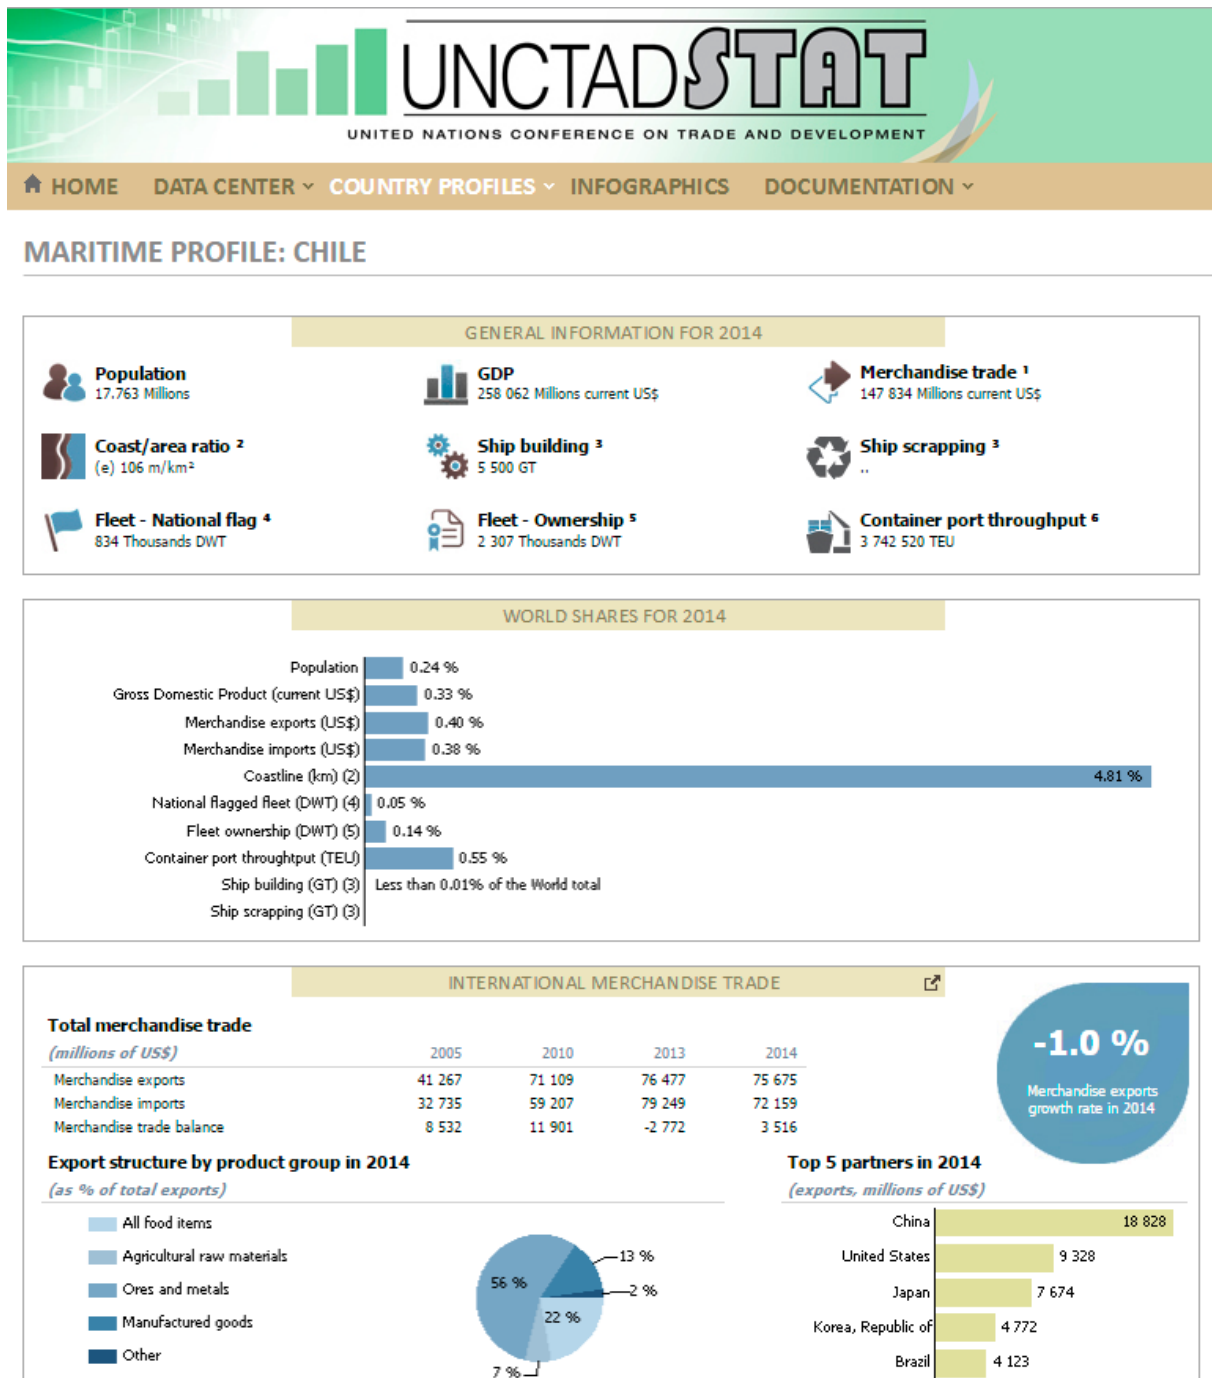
UNCTADSTAT
UNITED NATIONS CONFERENCE ON TRADE AND DEVELOPMENT

HOME DATA CENTER COUNTRY PROFILES INFOGRAPHICS DOCUMENTATION

MARITIME PROFILE: CHILE

GENERAL INFORMATION FOR 2014

Population
17.763 Millions

GDP
258 062 Millions current US$

Merchandise trade ¹
147 834 Millions current US$

Coast/area ratio ²
(e) 106 m/km²

Ship building ³
5 500 GT

Ship scrapping ³
..

Fleet - National flag ⁴
834 Thousands DWT

Fleet - Ownership ⁵
2 307 Thousands DWT

Container port throughput ⁶
3 742 520 TEU

WORLD SHARES FOR 2014

Population 0.24 %
Gross Domestic Product (current US$) 0.33 %
Merchandise exports (US$) 0.40 %
Merchandise imports (US$) 0.38 %
Coastline (km) (2) 4.81 %
National flagged fleet (DWT) (4) 0.05 %
Fleet ownership (DWT) (5) 0.14 %
Container port throughput (TEU) 0.55 %
Ship building (GT) (3) Less than 0.01% of the World total
Ship scrapping (GT) (3)

INTERNATIONAL MERCHANDISE TRADE

Total merchandise trade
(millions of US$)

| | 2005 | 2010 | 2013 | 2014 |
|---|---|---|---|---|
| Merchandise exports | 41 267 | 71 109 | 76 477 | 75 675 |
| Merchandise imports | 32 735 | 59 207 | 79 249 | 72 159 |
| Merchandise trade balance | 8 532 | 11 901 | -2 772 | 3 516 |

-1.0 %
Merchandise exports growth rate in 2014

Export structure by product group in 2014
(as % of total exports)

All food items
Agricultural raw materials
Ores and metals
Manufactured goods
Other

56 % 13 % 2 % 22 % 7 %

Top 5 partners in 2014
(exports, millions of US$)

China 18 828
United States 9 328
Japan 7 674
Korea, Republic of 4 772
Brazil 4 123